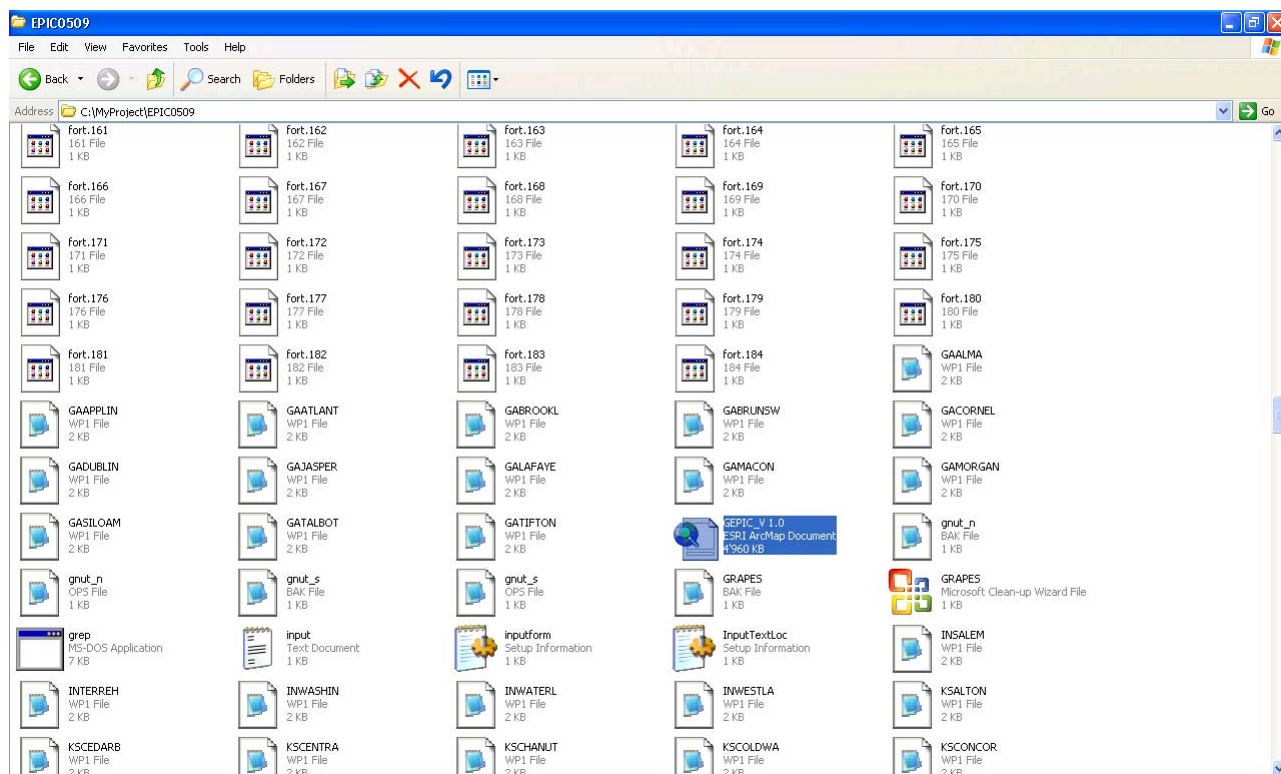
EPIC0509

File Edit View Favorites Tools Help

Back Search Folders

Address C:\MyProject\EPIC0509 Go

fort.161
161 File
1 KB

fort.162
162 File
1 KB

fort.163
163 File
1 KB

fort.164
164 File
1 KB

fort.165
165 File
1 KB

fort.166
166 File
1 KB

fort.167
167 File
1 KB

fort.168
168 File
1 KB

fort.169
169 File
1 KB

fort.170
170 File
1 KB

fort.171
171 File
1 KB

fort.172
172 File
1 KB

fort.173
173 File
1 KB

fort.174
174 File
1 KB

fort.175
175 File
1 KB

fort.176
176 File
1 KB

fort.177
177 File
1 KB

fort.178
178 File
1 KB

fort.179
179 File
1 KB

fort.180
180 File
1 KB

fort.181
181 File
1 KB

fort.182
182 File
1 KB

fort.183
183 File
1 KB

fort.184
184 File
1 KB

GAALMA
WP1 File
2 KB

GAAPPLIN
WP1 File
2 KB

GAATLANT
WP1 File
2 KB

GABROOKL
WP1 File
2 KB

GABRUNSW
WP1 File
2 KB

GACORNEL
WP1 File
2 KB

GADUBLIN
WP1 File
2 KB

GAJASPER
WP1 File
2 KB

GALAFAYE
WP1 File
2 KB

GAMACON
WP1 File
2 KB

GAMORGAN
WP1 File
2 KB

GASILOAM
WP1 File
2 KB

GATALBOT
WP1 File
2 KB

GATIFTON
WP1 File
2 KB

GEPIC_V 1.0
ESRI ArcMap Document
4'960 KB

gnut_n
BAK File
1 KB

gnut_n
OPS File
1 KB

gnut_s
BAK File
1 KB

gnut_s
OPS File
1 KB

GRAPES
BAK File
1 KB

GRAPES
Microsoft Clean-up Wizard File
1 KB

grep
MS-DOS Application
7 KB

input
Text Document
1 KB

inputform
Setup Information
1 KB

InputTextLoc
Setup Information
1 KB

INSALEM
WP1 File
2 KB

INTERREH
WP1 File
2 KB

INWASHIN
WP1 File
2 KB

INWATERL
WP1 File
2 KB

INWESTLA
WP1 File
2 KB

KSALTON
WP1 File
2 KB

KSCEDARB
WP1 File
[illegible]

KSCENTRA
WP1 File
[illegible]

KSCHANUT
WP1 File
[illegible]

KSCOLDWA
WP1 File
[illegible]

KSCONCOR
WP1 File
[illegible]